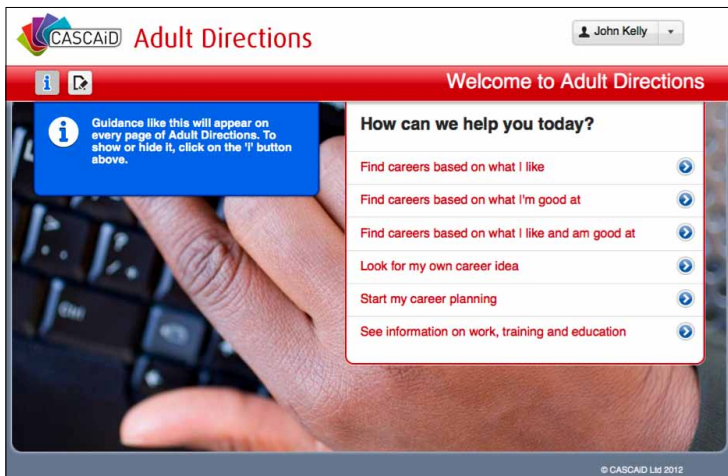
CASCAiD Adult Directions

John Kelly

i

Welcome to Adult Directions

Guidance like this will appear on every page of Adult Directions. To show or hide it, click on the 'i' button above.

How can we help you today?

Find careers based on what I like

Find careers based on what I'm good at

Find careers based on what I like and am good at

Look for my own career idea

Start my career planning

See information on work, training and education

© CASCAiD Ltd 2012